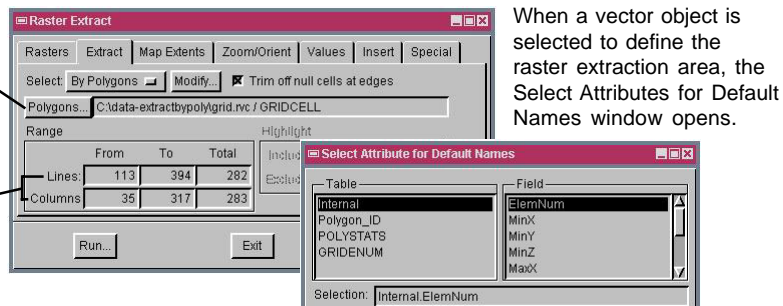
Raster Extract

Rasters | Extract | Map Extents | Zoom/Orient | Values | Insert | Special

Select: By Polygons | Modify... | Trim off null cells at edges

Polygons... C:\data-extractbypoly\grid.rvc / GRIDCELL

Range

| | From | To | Total |
|---|---|---|---|
| Lines: | 113 | 394 | 282 |
| Columns | 35 | 317 | 283 |

Highlight

Includ

Exclud

Run... Exit

When a vector object is selected to define the raster extraction area, the Select Attributes for Default Names window opens.

Select Attribute for Default Names

Table
Internal
Polygon_ID
POLYSTATS
GRIDENUM

Field
ElemNum
MinX
MinY
MinZ
MaxX

Selection: Internal.ElemNum